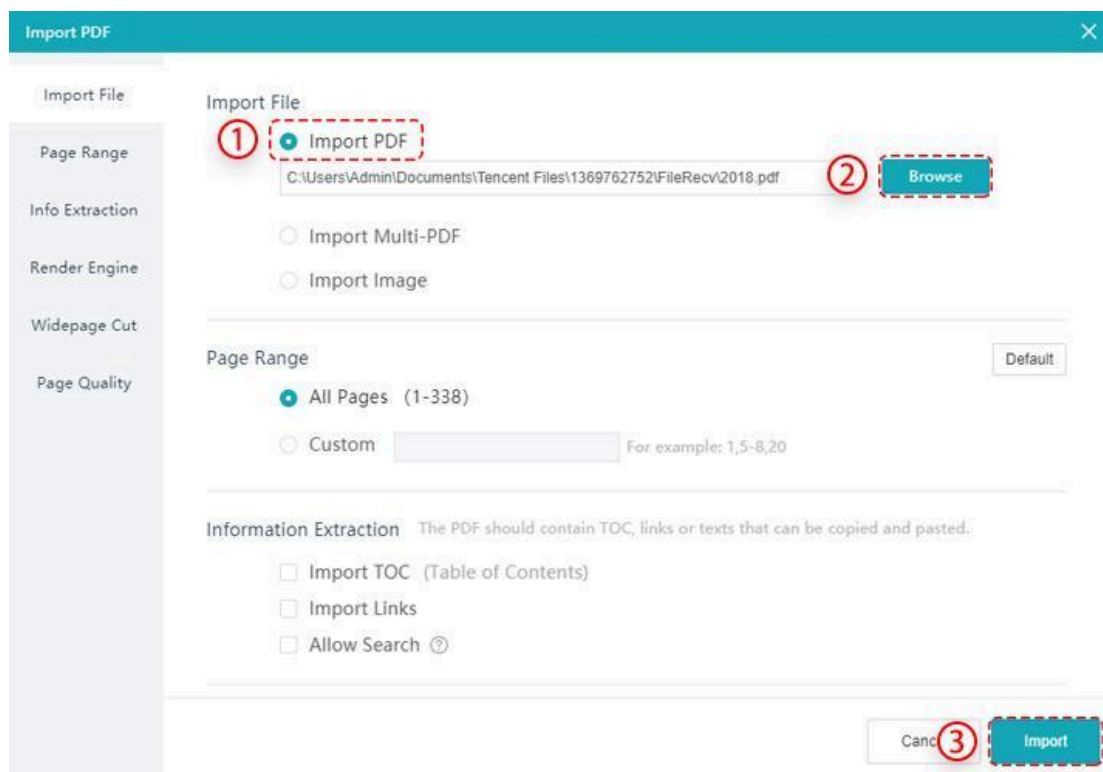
Import PDF

Import File

Page Range

Info Extraction

Render Engine

Widepage Cut

Page Quality

Import File

① Import PDF

C:\Users\Admin\Documents\Tencent Files\1369762752\FileRecv\2018.pdf

② Browse

Import Multi-PDF

Import Image

Page Range

Default

All Pages (1-338)

Custom

For example: 1,5-8,20

Information Extraction The PDF should contain TOC, links or texts that can be copied and pasted.

Import TOC (Table of Contents)

Import Links

Allow Search

Canc ③ Import